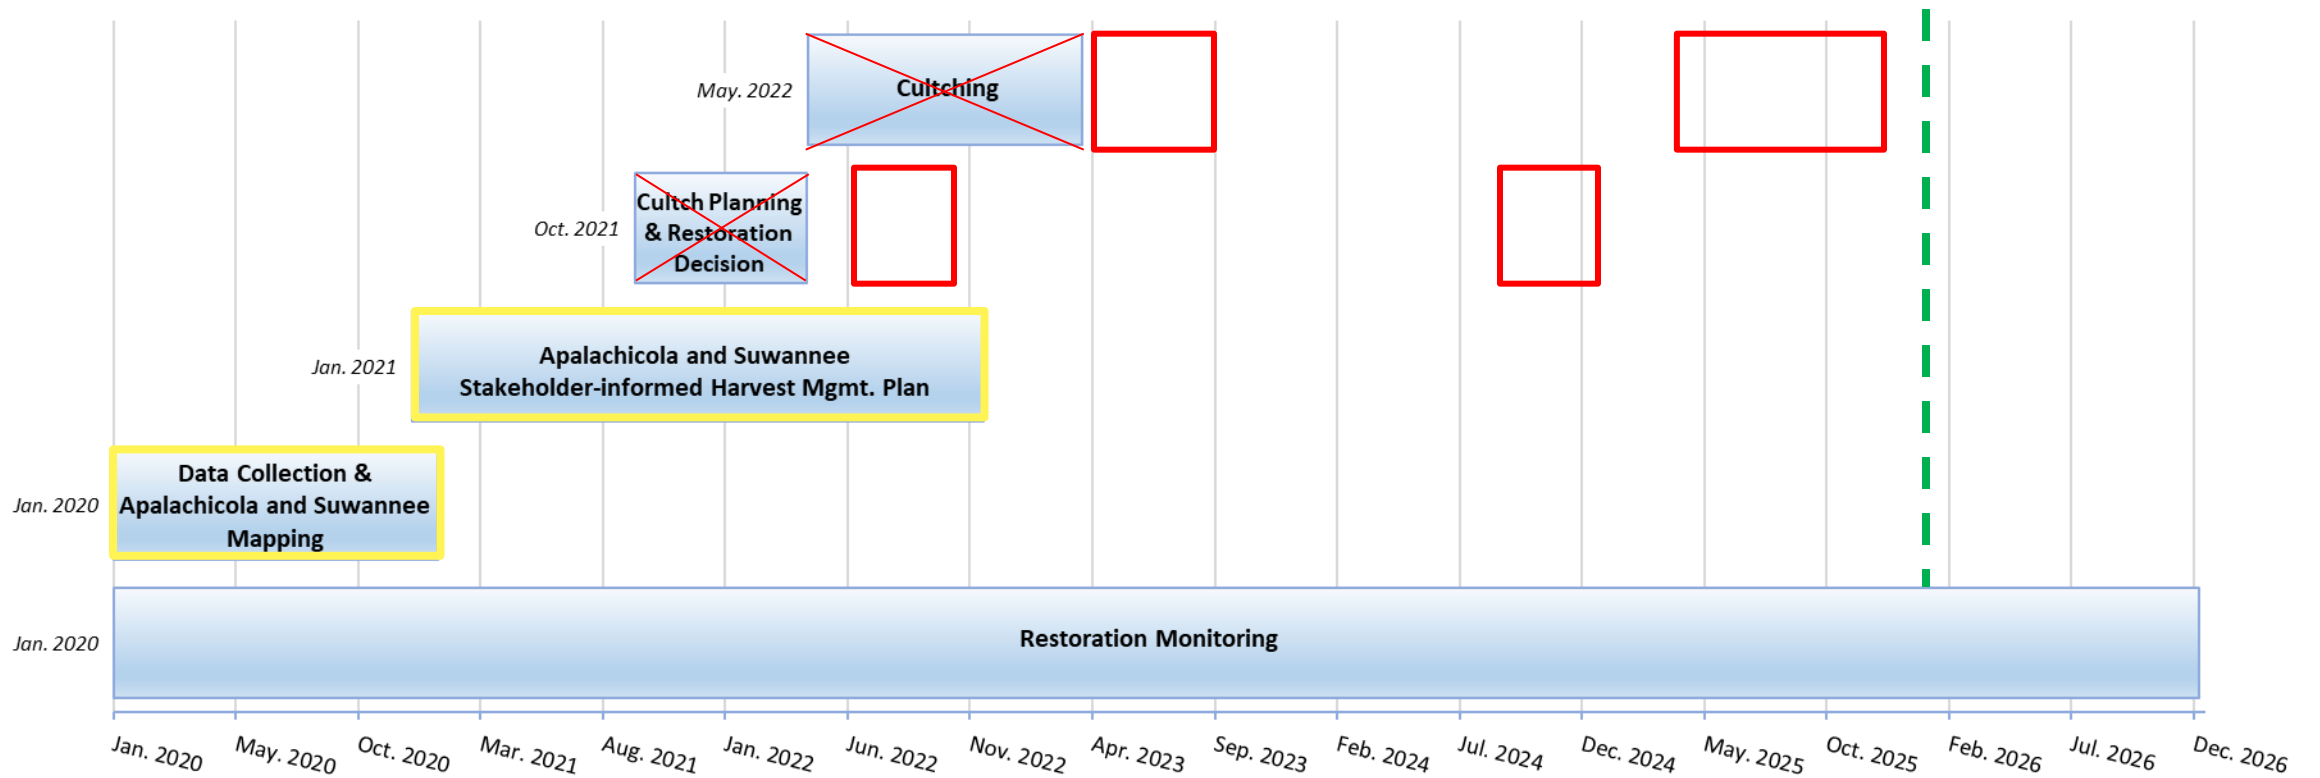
May. 2022

Cultching

Oct. 2021

Cultch Planning & Restoration Decision

Jan. 2021

Apalachicola and Suwannee Stakeholder-informed Harvest Mgmt. Plan

Jan. 2020

Data Collection & Apalachicola and Suwannee Mapping

Jan. 2020

Restoration Monitoring

Jan. 2020 May. 2020 Oct. 2020 Mar. 2021 Aug. 2021 Jan. 2022 Jun. 2022 Nov. 2022 Apr. 2023 Sep. 2023 Feb. 2024 Jul. 2024 Dec. 2024 May. 2025 Oct. 2025 Feb. 2026 Jul. 2026 Dec. 2026